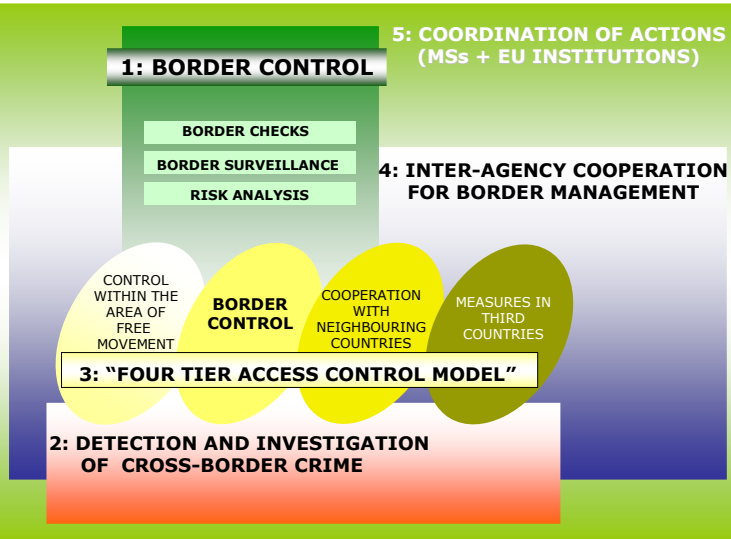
5: COORDINATION OF ACTIONS (MSs + EU INSTITUTIONS)

1: BORDER CONTROL

BORDER CHECKS

BORDER SURVEILLANCE

RISK ANALYSIS

4: INTER-AGENCY COOPERATION FOR BORDER MANAGEMENT

CONTROL WITHIN THE AREA OF FREE MOVEMENT

BORDER CONTROL

COOPERATION WITH NEIGHBOURING COUNTRIES

MEASURES IN THIRD COUNTRIES

3: “FOUR TIER ACCESS CONTROL MODEL”

2: DETECTION AND INVESTIGATION OF CROSS-BORDER CRIME